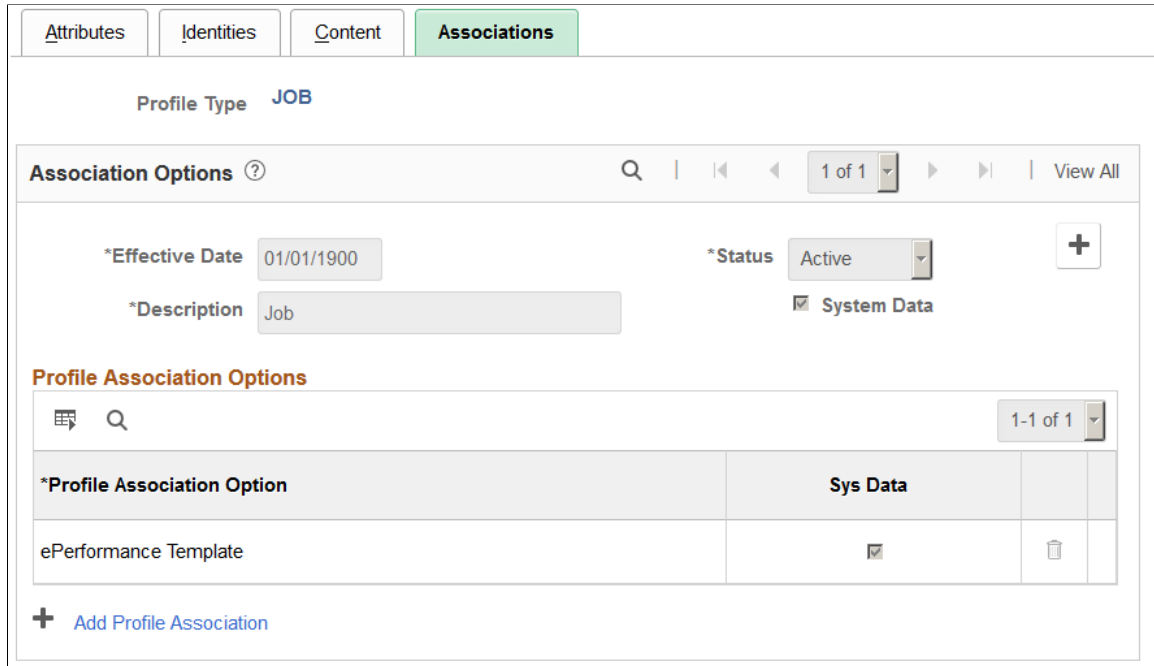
Attributes | Identities | Content | Associations

Profile Type JOB

Association Options

1 of 1

View All

*Effective Date 01/01/1900

*Status Active

*Description Job

System Data

Profile Association Options

1-1 of 1

| *Profile Association Option | Sys Data | |
|---|---|---|
| ePerformance Template | | |

Add Profile Association